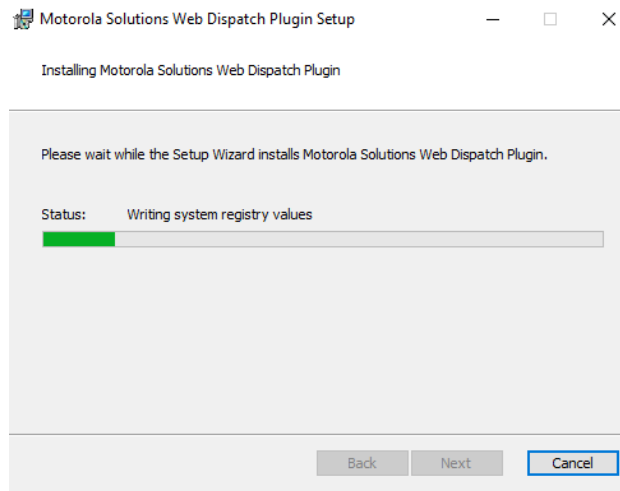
Motorola Solutions Web Dispatch Plugin Setup

Installing Motorola Solutions Web Dispatch Plugin

Please wait while the Setup Wizard installs Motorola Solutions Web Dispatch Plugin.

Status: Writing system registry values

Back Next Cancel